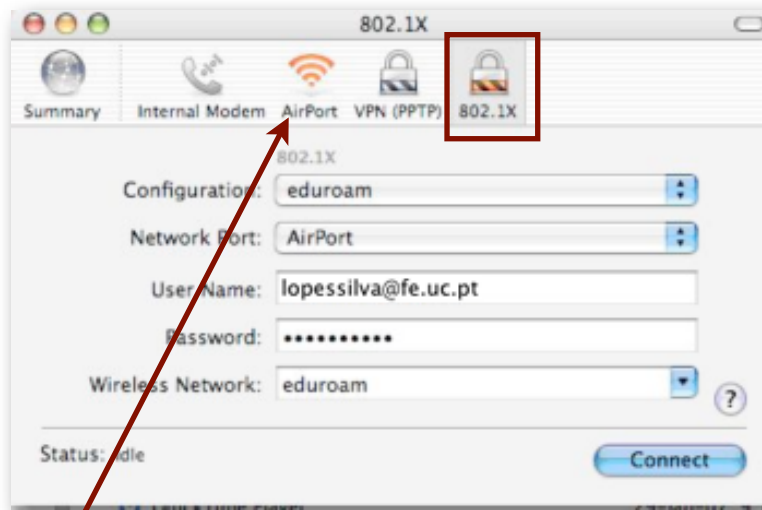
802.1X

Summary Internal Modem AirPort VPN (PPTP) 802.1X

802.1X

Configuration: eduroam

Network Port: AirPort

User Name: lopessilva@fe.uc.pt

Password: •••••••••••

Wireless Network: eduroam

?

Status: Idle

Connect